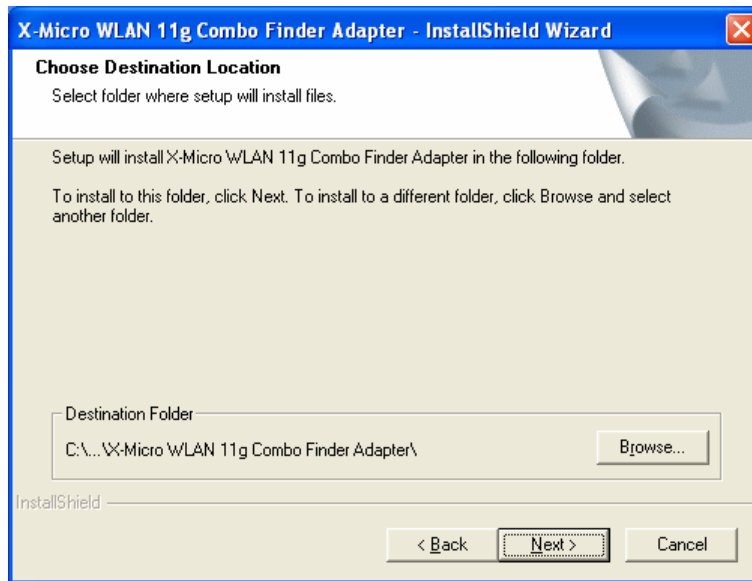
X-Micro WLAN 11g Combo Finder Adapter - InstallShield Wizard

Choose Destination Location

Select folder where setup will install files.

Setup will install X-Micro WLAN 11g Combo Finder Adapter in the following folder.

To install to this folder, click Next. To install to a different folder, click Browse and select another folder.

Destination Folder

C:\...\X-Micro WLAN 11g Combo Finder Adapter\

Browse...

InstallShield

< Back

Next >

Cancel